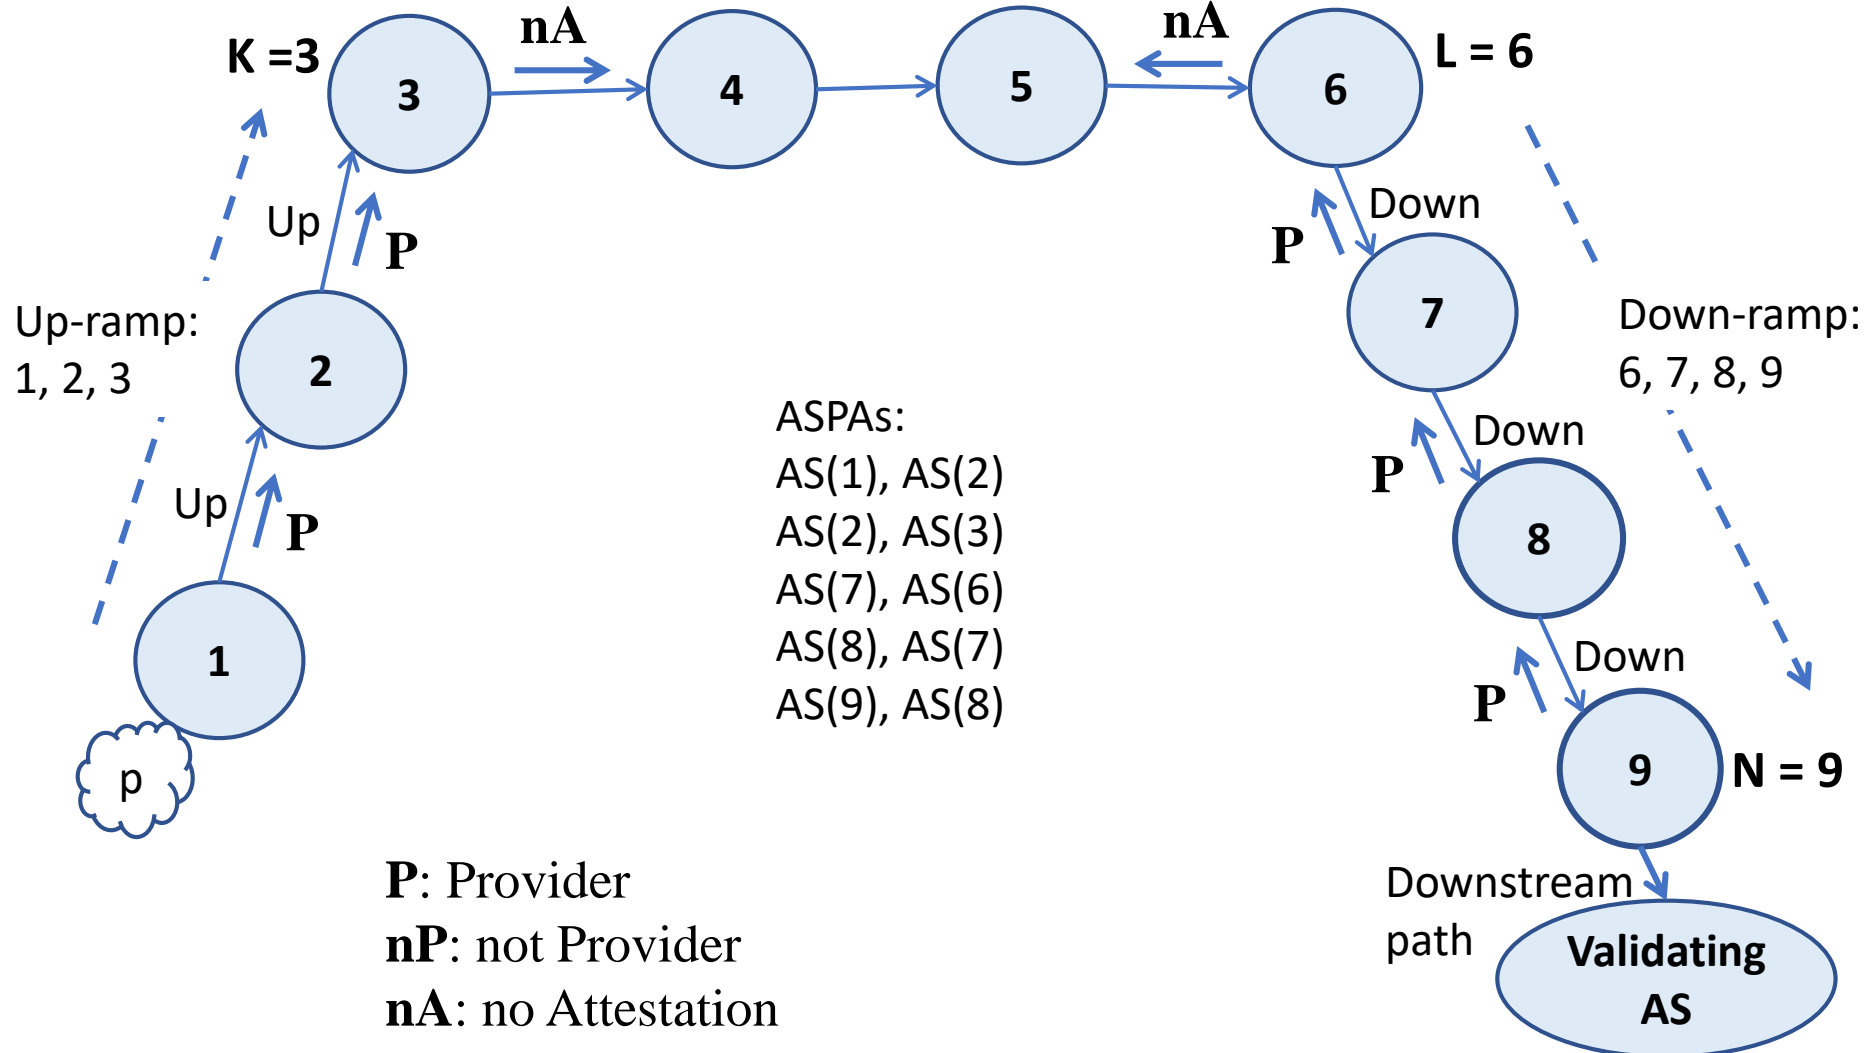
K =3

3

nA

4

5

nA

6

L = 6

Up

P

Up-ramp:
1, 2, 3

2

Up

P

1

p

ASPAs:
AS(1), AS(2)
AS(2), AS(3)
AS(7), AS(6)
AS(8), AS(7)
AS(9), AS(8)

Down

P

7

Down-ramp:
6, 7, 8, 9

Down

P

8

Down

P

9

N = 9

Downstream
path

Validating
AS

**P**: Provider
**nP**: not Provider
**nA**: no Attestation